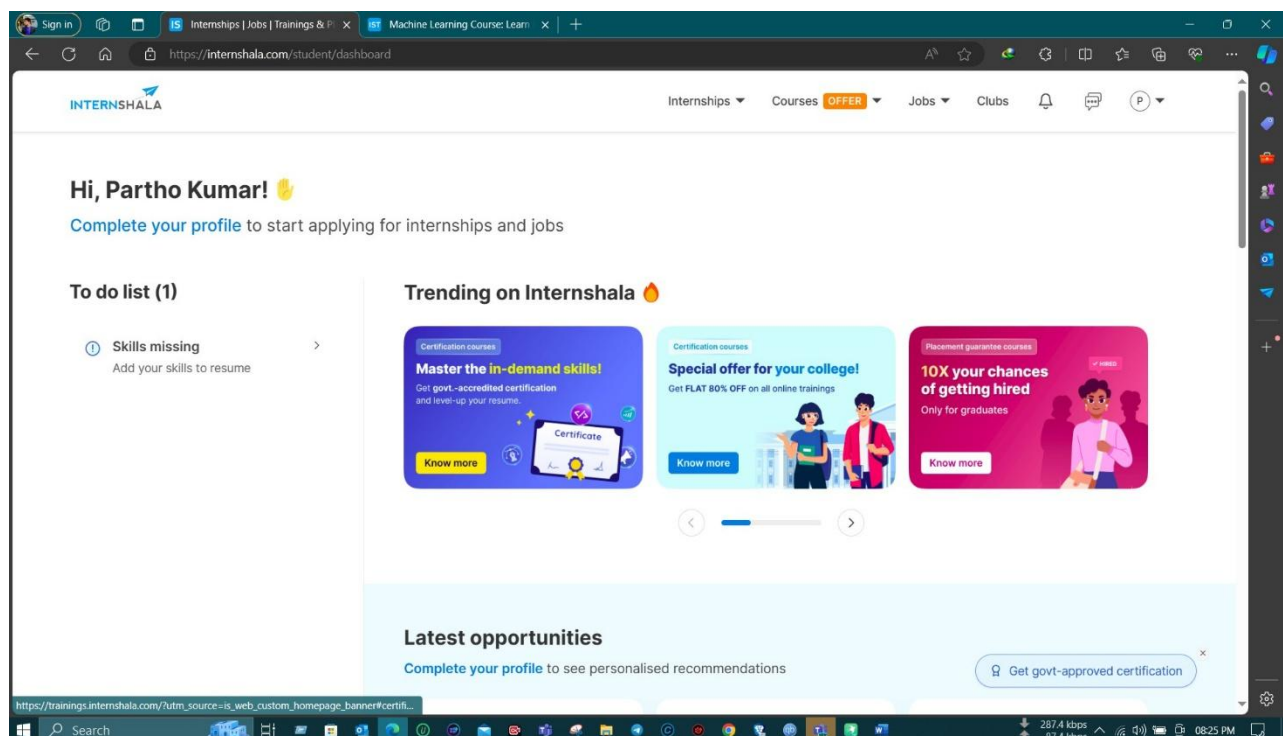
Sign in

IS Internships | Jobs | Trainings & P

IST Machine Learning Course: Learn

https://internshala.com/student/dashboard

INTERNSHALA

Internships ▾ Courses OFFER ▾ Jobs ▾ Clubs

P ▾

Hi, Partho Kumar! ✋

Complete your profile to start applying for internships and jobs

To do list (1)

Skills missing
Add your skills to resume

Trending on Internshala 🔥

Certification courses
Master the in-demand skills!
Get govt.-accredited certification and level-up your resume.
Certificate
Know more

Certification courses
Special offer for your college!
Get FLAT 80% OFF on all online trainings
Know more

Placement guarantee courses
10X your chances of getting hired
Only for graduates
HIRED
Know more

Latest opportunities

Complete your profile to see personalised recommendations

Get govt-approved certification

https://trainings.internshala.com/?utm_source=is_web_custom_homepage_banner#certifi...

Search

287.4 kbps

08:25 PM